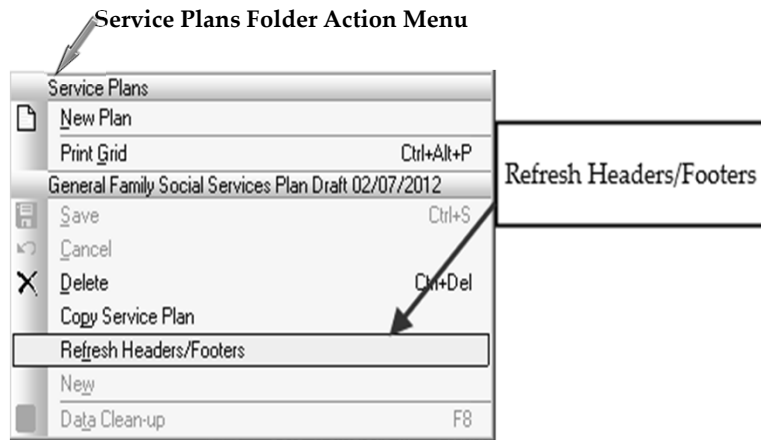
Service Plans Folder Action Menu

Service Plans
New Plan
Print Grid Ctrl+Alt+P
General Family Social Services Plan Draft 02/07/2012
Save Ctrl+S
Cancel
Delete Ctrl+Del
Copy Service Plan
Refresh Headers/Footers
New
Data Clean-up F8

Refresh Headers/Footers